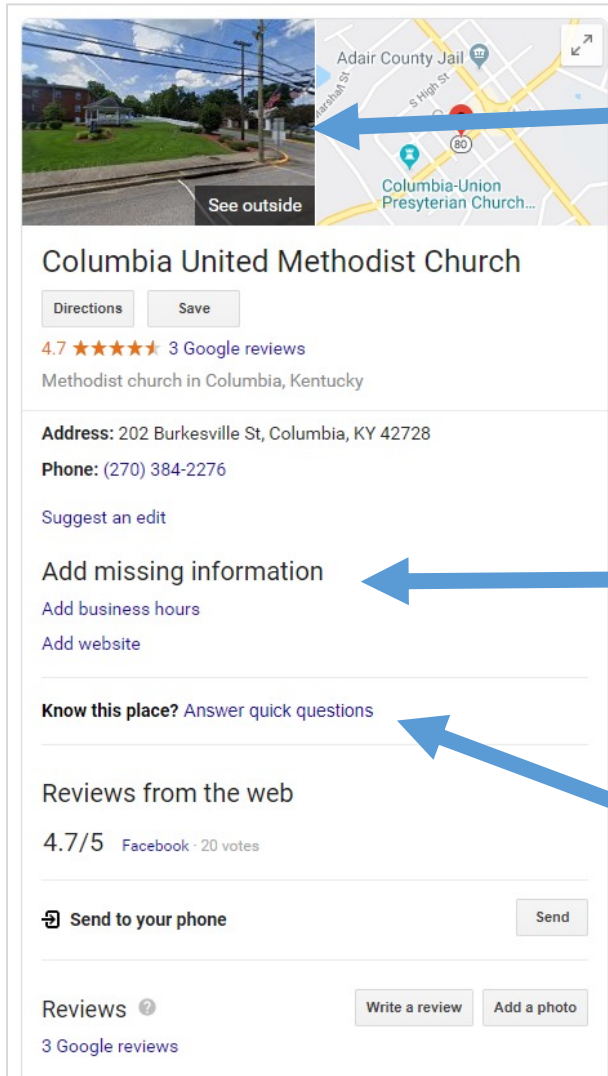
See outside

Adair County Jail

Marshall St

S High St

80

Columbia-Union Presyterian Church...

Columbia United Methodist Church

Directions

Save

4.7 ★★★★★ 3 Google reviews

Methodist church in Columbia, Kentucky

Address: 202 Burkesville St, Columbia, KY 42728

Phone: (270) 384-2276

Suggest an edit

Add missing information

Add business hours

Add website

Know this place? Answer quick questions

Reviews from the web

4.7/5 Facebook · 20 votes

Send to your phone

Send

Reviews

Write a review

Add a photo

3 Google reviews